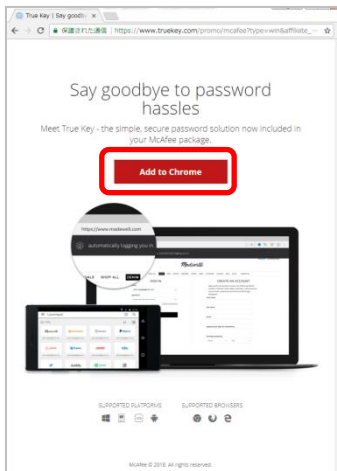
True Key | Say goodb ×

保護された通信 | https://www.truekey.com/promo/mcafee?type=win&affiliate_...

Say goodbye to password hassles

Meet True Key - the simple, secure password solution now included in your McAfee package.

Add to Chrome

https://www.madewell.com

automatically logging you in

SALE SHOP ALL DENIM

Madewell

SUPPORTED PLATFORMS

SUPPORTED BROWSERS

McAfee © 2018. All rights reserved.